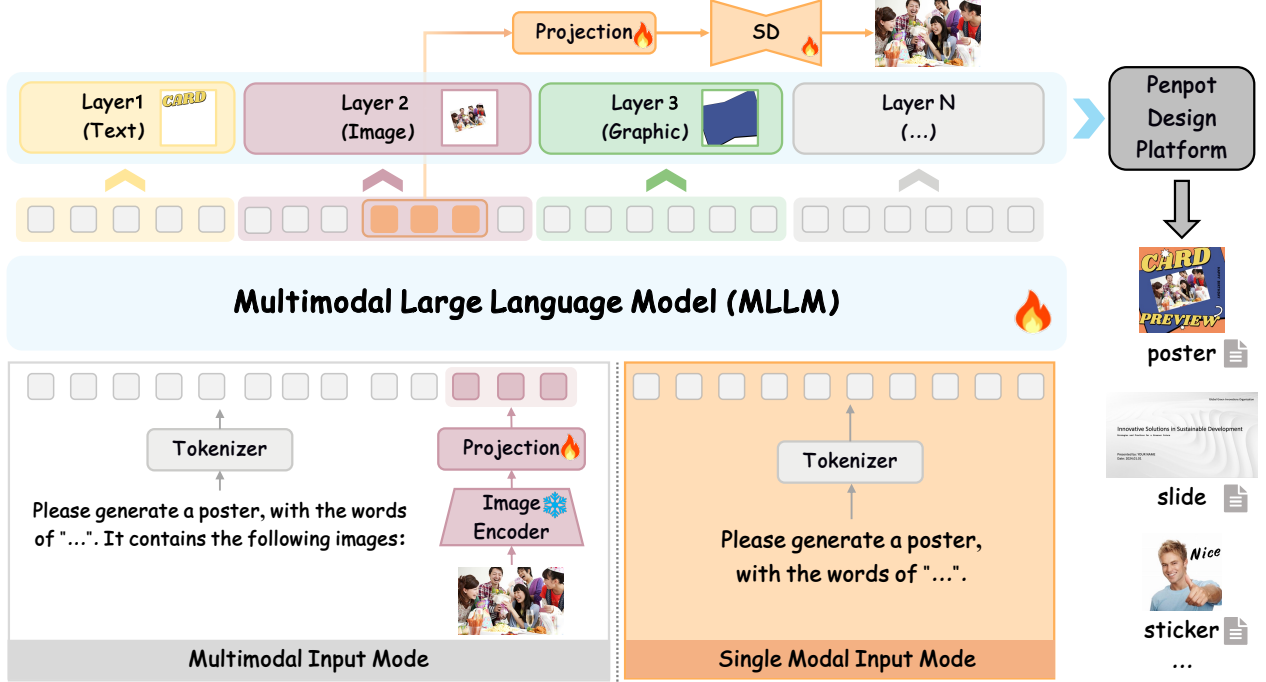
Projection

SD

Layer1 (Text)

CARD

Layer 2 (Image)

Layer 3 (Graphic)

Layer N (...)

Penpot Design Platform

Multimodal Large Language Model (MLLM)

CARD PREVIEW

poster

Global Green Innovation Organization

Innovative Solutions in Sustainable Development

Presented by: YOUR NAME
Date: 2024.12.31

slide

Nice

sticker

...

Tokenizer

Please generate a poster, with the words of "...". It contains the following images:

Projection

Image Encoder

Multimodal Input Mode

Tokenizer

Please generate a poster, with the words of "...".

Single Modal Input Mode